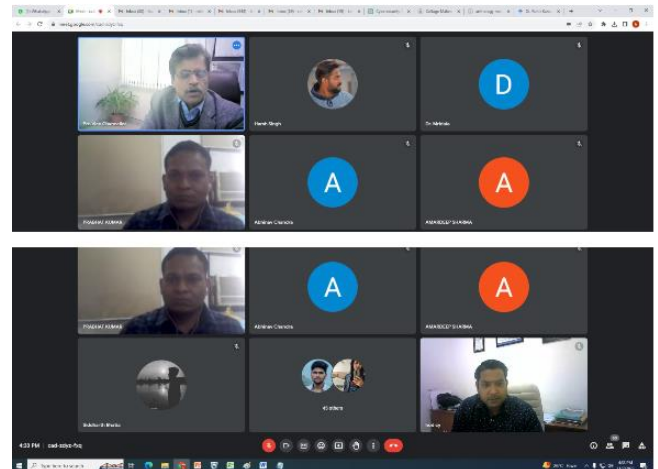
meet.google.com/cwd-sdyz-fvq

Harsh Singh

D

Dr Abhisha

PRASHANT KUMAR

A

Abhinav Chandra

A

AMANDEEP SHARMA

PRASHANT KUMAR

A

Abhinav Chandra

A

AMANDEEP SHARMA

Siddharth Bhatia

43 others

You

4:23 PM | cwd-sdyz-fvq